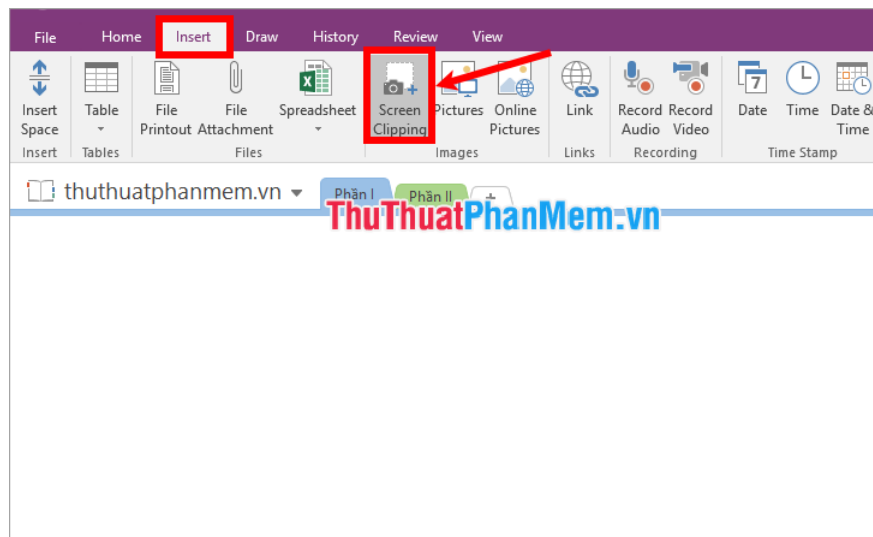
File Home Insert Draw History Review View

Insert Space
Insert

Table
Tables

File Printout File Attachment Spreadsheet
Files

Screen Clipping Pictures Online Pictures
Images

Link
Links

Record Audio Record Video
Recording

Date Time Date & Time
Time Stamp

thuthuatphanmem.vn

Phần I Phần II +

ThuThuatPhanMem.vn